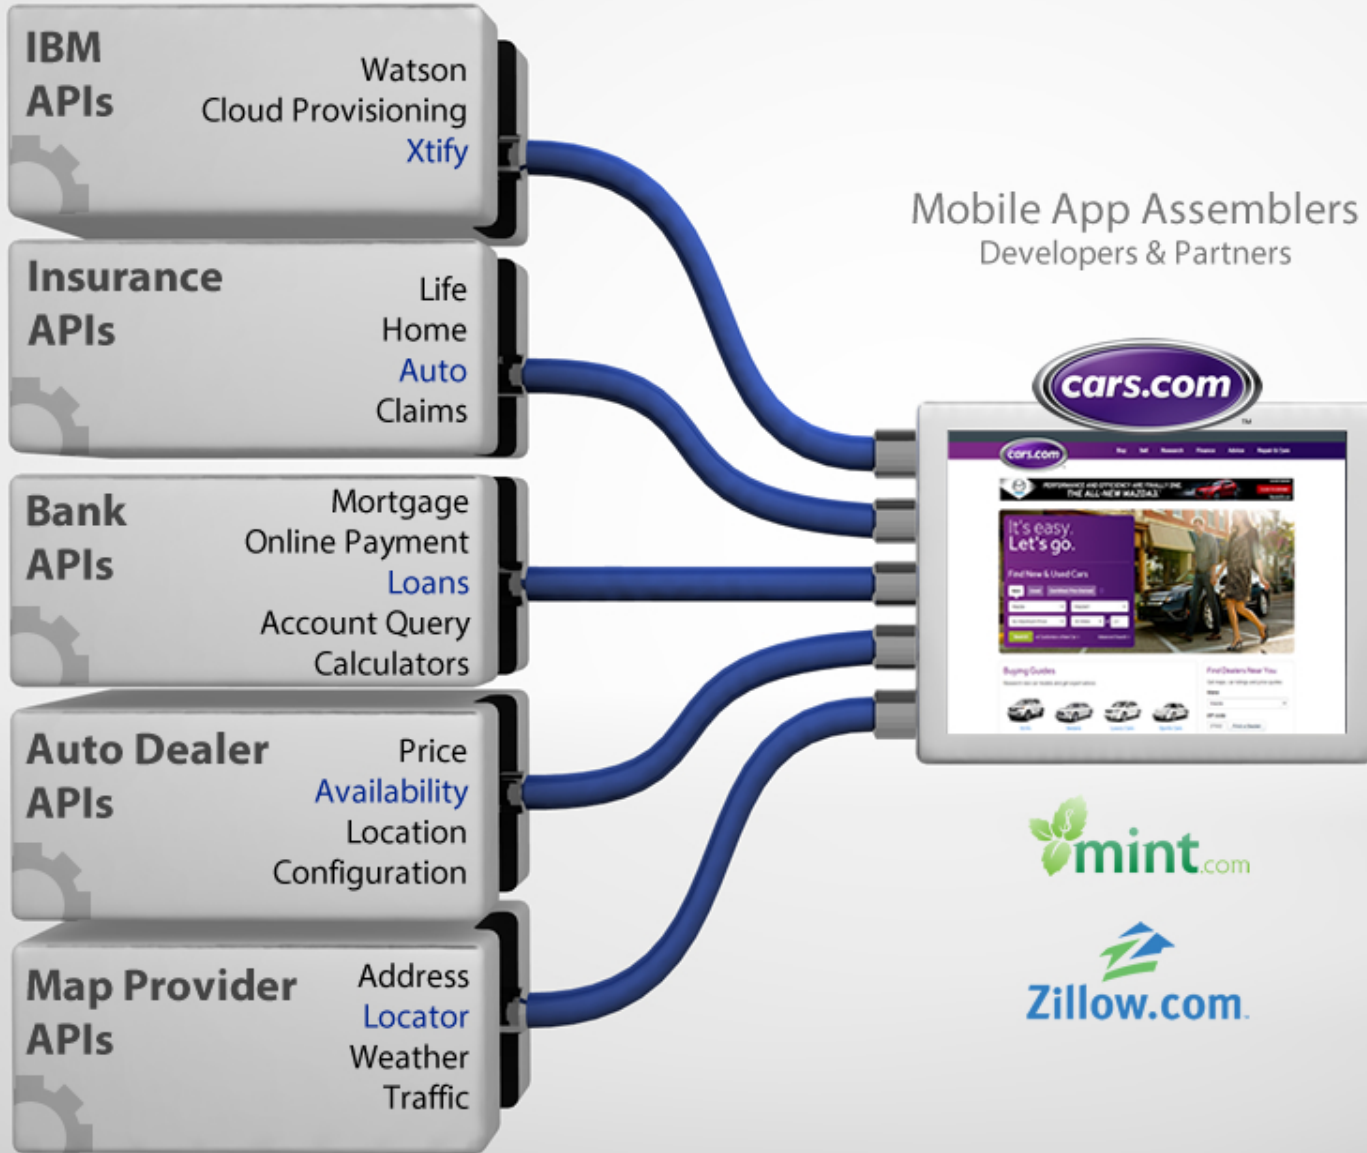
IBM APIs
Watson
Cloud Provisioning
Xtify

Insurance APIs
Life
Home
Auto
Claims

Bank APIs
Mortgage
Online Payment
Loans
Account Query
Calculators

Auto Dealer APIs
Price
Availability
Location
Configuration

Map Provider APIs
Address
Locator
Weather
Traffic

Mobile App Assemblers
Developers & Partners

cars.com

cars.com

It's easy. Let's go.

mint.com

Zillow.com